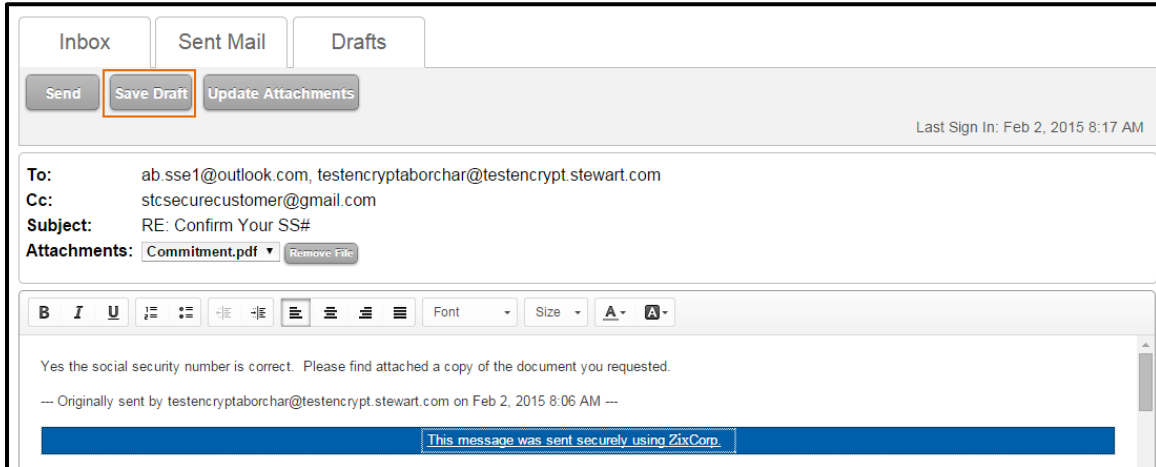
Inbox Sent Mail Drafts

Send Save Draft Update Attachments

Last Sign In: Feb 2, 2015 8:17 AM

To: ab.sse1@outlook.com, testencryptaborchar@testencrypt.stewart.com
Cc: stcsecurecustomer@gmail.com
Subject: RE: Confirm Your SS#
Attachments: Commitment.pdf ▾ Remove File

B I U Font Size A A

Yes the social security number is correct. Please find attached a copy of the document you requested.

--- Originally sent by testencryptaborchar@testencrypt.stewart.com on Feb 2, 2015 8:06 AM ---

This message was sent securely using ZixCorp.